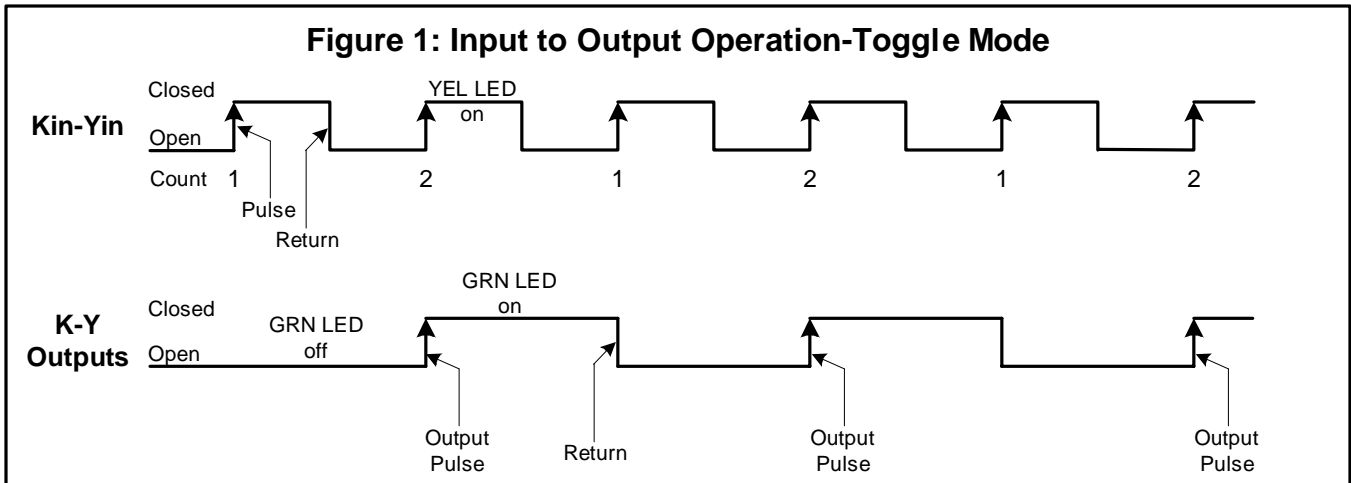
Figure 1: Input to Output Operation-Toggle Mode

Kin-Yin

Closed

Open

Count 1 2 1 2 1 2

YEL LED on

Pulse

Return

K-Y Outputs

Closed

Open

GRN LED off

GRN LED on

Output Pulse

Return

Output Pulse

Output Pulse